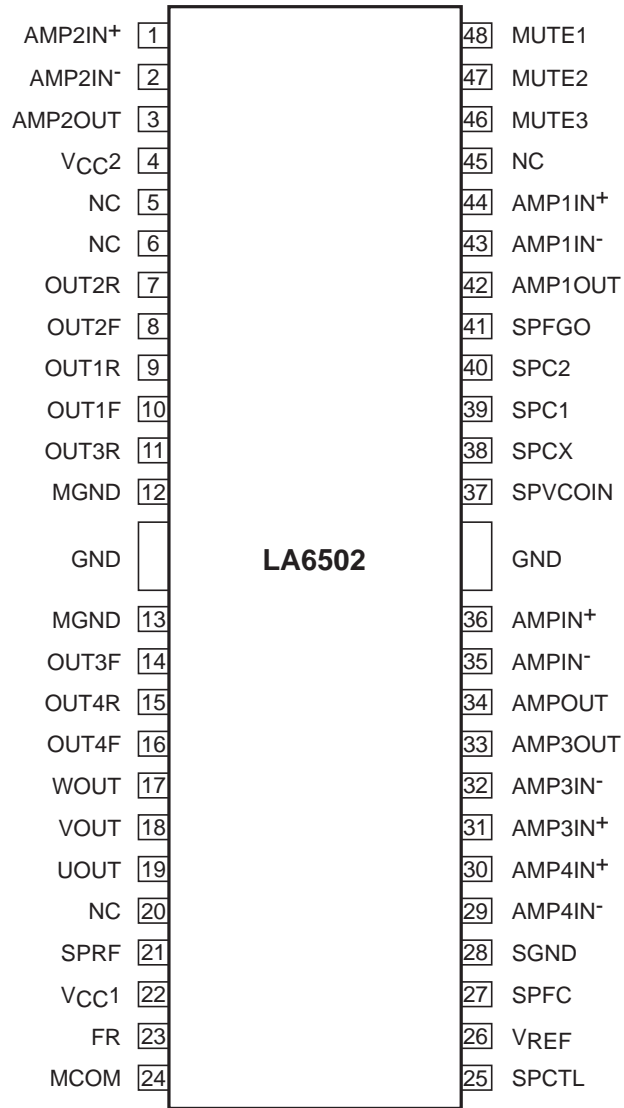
AMP2IN+ 1
AMP2IN- 2
AMP2OUT 3
$V_{CC}2$ 4
NC 5
NC 6
OUT2R 7
OUT2F 8
OUT1R 9
OUT1F 10
OUT3R 11
MGND 12
GND
MGND 13
OUT3F 14
OUT4R 15
OUT4F 16
WOUT 17
VOUT 18
UOUT 19
NC 20
SPRF 21
$V_{CC}1$ 22
FR 23
MCOM 24

LA6502

48 MUTE1
47 MUTE2
46 MUTE3
45 NC
44 AMP1IN+
43 AMP1IN-
42 AMP1OUT
41 SPFGO
40 SPC2
39 SPC1
38 SPCX
37 SPVCOIN
GND
36 AMPIN+
35 AMPIN-
34 AMPOUT
33 AMP3OUT
32 AMP3IN-
31 AMP3IN+
30 AMP4IN+
29 AMP4IN-
28 SGND
27 SPFC
26 $V_{REF}$
25 SPCTL